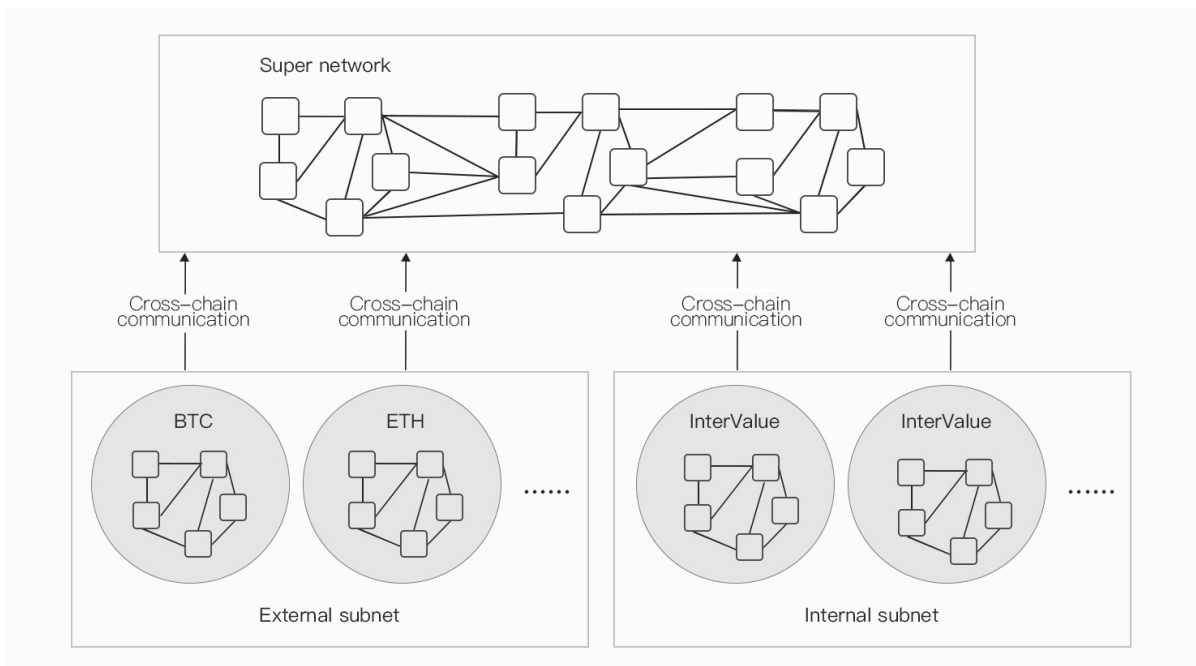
Super network

Cross-chain communication

Cross-chain communication

Cross-chain communication

Cross-chain communication

BTC

ETH

......

External subnet

InterValue

InterValue

......

Internal subnet